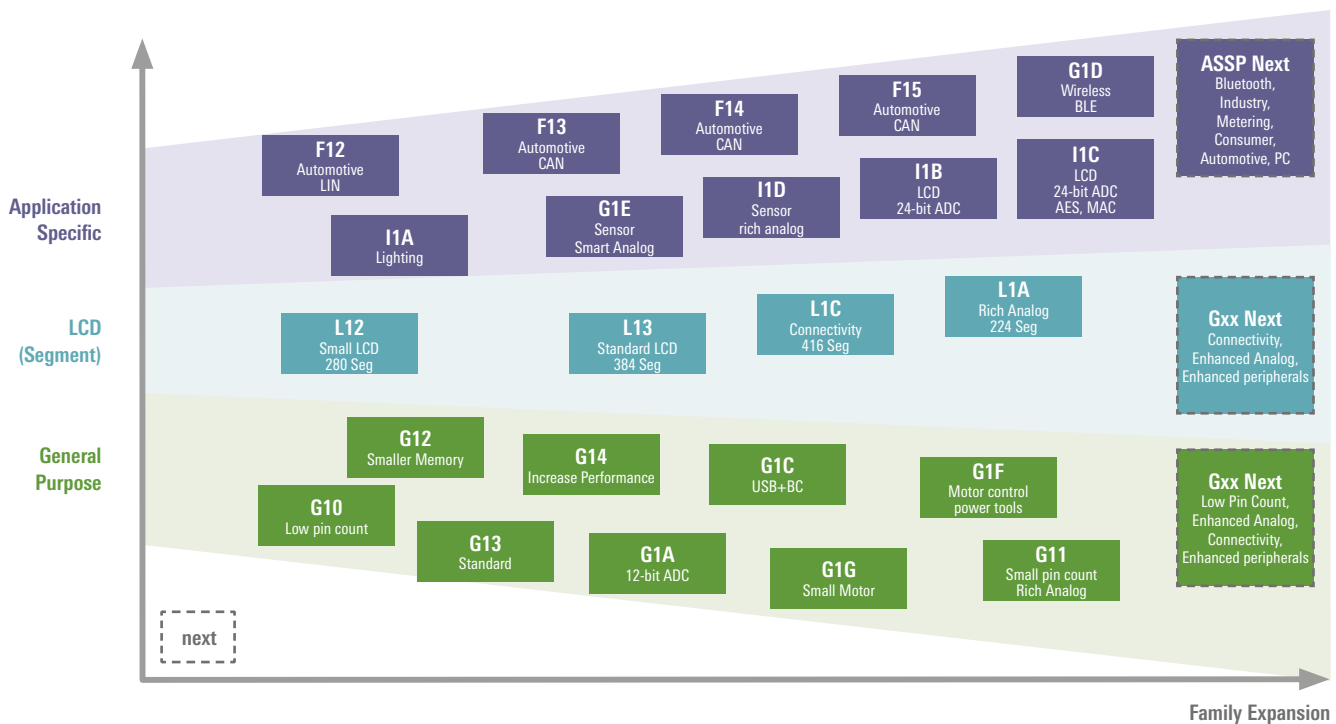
Application Specific

LCD (Segment)

General Purpose

F12
Automotive
LIN

F13
Automotive
CAN

F14
Automotive
CAN

F15
Automotive
CAN

G1D
Wireless
BLE

ASSP Next
Bluetooth,
Industry,
Metering,
Consumer,
Automotive, PC

I1A
Lighting

G1E
Sensor
Smart Analog

I1D
Sensor
rich analog

I1B
LCD
24-bit ADC

I1C
LCD
24-bit ADC
AES, MAC

L12
Small LCD
280 Seg

L13
Standard LCD
384 Seg

L1C
Connectivity
416 Seg

L1A
Rich Analog
224 Seg

Gxx Next
Connectivity,
Enhanced Analog,
Enhanced peripherals

G12
Smaller Memory

G14
Increase Performance

G1C
USB+BC

G1F
Motor control
power tools

G10
Low pin count

G13
Standard

G1A
12-bit ADC

G1G
Small Motor

G11
Small pin count
Rich Analog

Gxx Next
Low Pin Count,
Enhanced Analog,
Connectivity,
Enhanced peripherals

next

Family Expansion